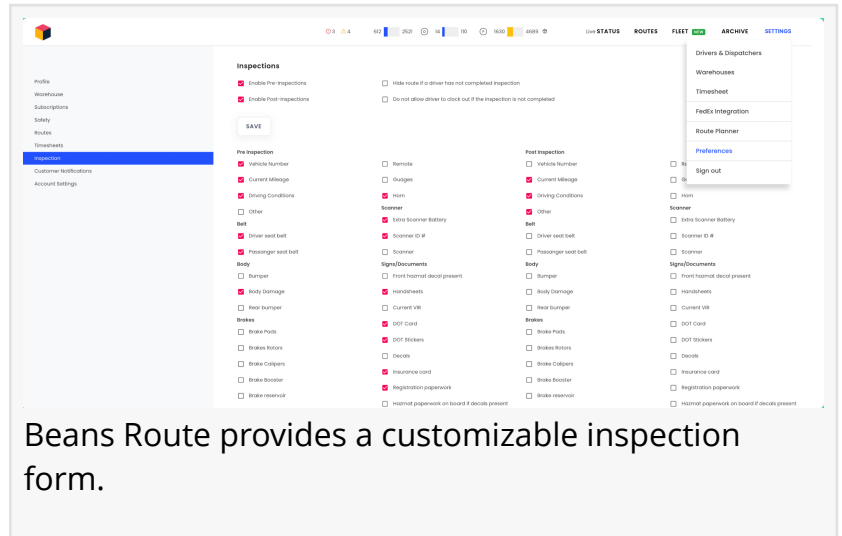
3 4 612 2521 16 110 1630 4689

Live STATUS ROUTES FLEET NEW ARCHIVE SETTINGS

Drivers & Dispatchers
Warehouses
Timesheet
FedEx Integration
Route Planner
Preferences
Sign out

Profile
Warehouse
Subscriptions
Safety
Routes
Timesheets
Inspection
Customer Notifications
Account Settings

Inspections

Enable Pre-Inspections
Enable Post-Inspections
Hide route if a driver has not completed inspection
Do not allow driver to clock out if the inspection is not completed

SAVE

Pre Inspection
Vehicle Number
Current Mileage
Driving Conditions
Other
Belt
Driver seat belt
Passanger seat belt
Body
Bumper
Body Damage
Rear bumper
Brakes
Brake Pads
Brakes Rotors
Brake Calipers
Brake Booster
Brake reservoir

Remote
Guages
Horn
Scanner
Extra Scanner Battery
Scanner ID #
Scanner
Signs/Documents
Front hazmat decal present
Handsheets
Current VIR
DOT Card
DOT Stickers
Decals
Insurance card
Registration paperwork
Hazmat paperwork on board if decals present

Post Inspection
Vehicle Number
Current Mileage
Driving Conditions
Other
Belt
Driver seat belt
Passanger seat belt
Body
Bumper
Body Damage
Rear bumper
Brakes
Brake Pads
Brakes Rotors
Brake Calipers
Brake Booster
Brake reservoir

Re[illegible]
G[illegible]
Horn
Scanner
Extra Scanner Battery
Scanner ID #
Scanner
Signs/Documents
Front hazmat decal present
Handsheets
Current VIR
DOT Card
DOT Stickers
Decals
Insurance card
Registration paperwork
Hazmat paperwork on board if decals present

Beans Route provides a customizable inspection form.